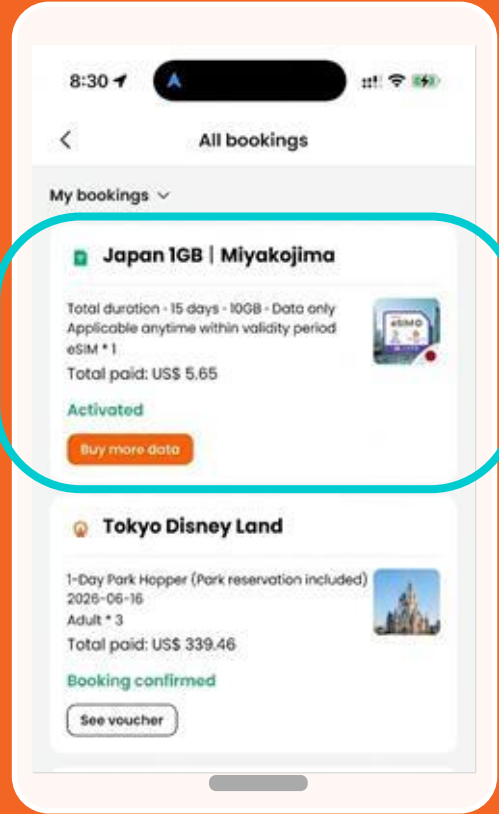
8:30

All bookings

My bookings

Japan 1GB | Miyakojima

Total duration - 15 days - 10GB - Data only
Applicable anytime within validity period
eSIM * 1
Total paid: US$ 5.65

eSIM

Activated

Buy more data

Tokyo Disney Land

1-Day Park Hopper (Park reservation included)
2026-06-16
Adult * 3
Total paid: US$ 339.46

Booking confirmed

See voucher